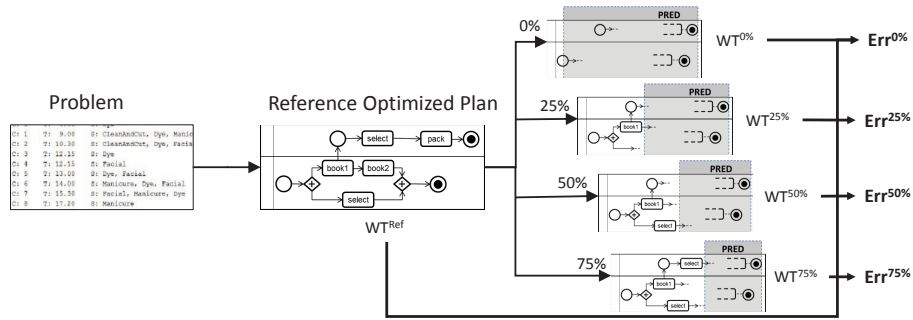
Problem

| | | |
|---|---|---|
| C: 1 | T: 9.00 | S: CleanAndCut, Dye, Manic |
| C: 2 | T: 10.30 | S: CleanAndCut, Dye, Facia |
| C: 3 | T: 12.15 | S: Dye |
| C: 4 | T: 12.15 | S: Facial |
| C: 5 | T: 13.00 | S: Dye, Facial |
| C: 6 | T: 14.00 | S: Manicure, Dye, Facial |
| C: 7 | T: 15.50 | S: Facial, Manicure, Dye |
| C: 8 | T: 17.20 | S: Manicure |

Reference Optimized Plan

select

pack

book1

book2

select

$WT^{Ref}$

0%

PRED

$WT^{0\%}$

$Err^{0\%}$

25%

PRED

book1

$WT^{25\%}$

$Err^{25\%}$

50%

PRED

book1

select

$WT^{50\%}$

$Err^{50\%}$

75%

PRED

book1

select

select

$WT^{75\%}$

$Err^{75\%}$